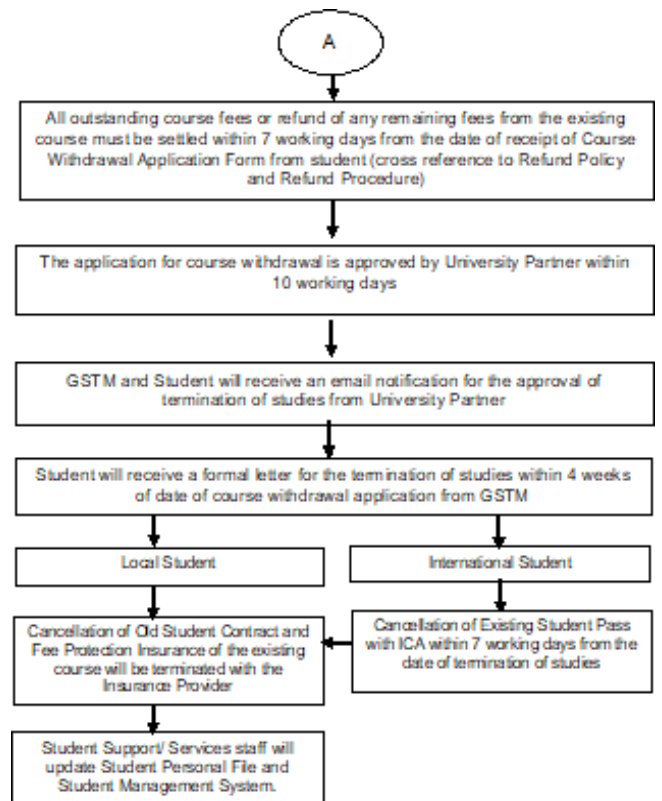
A

All outstanding course fees or refund of any remaining fees from the existing course must be settled within 7 working days from the date of receipt of Course Withdrawal Application Form from student (cross reference to Refund Policy and Refund Procedure)

The application for course withdrawal is approved by University Partner within 10 working days

GSTM and Student will receive an email notification for the approval of termination of studies from University Partner

Student will receive a formal letter for the termination of studies within 4 weeks of date of course withdrawal application from GSTM

Local Student

International Student

Cancellation of Existing Student Pass with ICA within 7 working days from the date of termination of studies

Cancellation of Old Student Contract and Fee Protection Insurance of the existing course will be terminated with the Insurance Provider

Student Support/ Services staff will update Student Personal File and Student Management System.